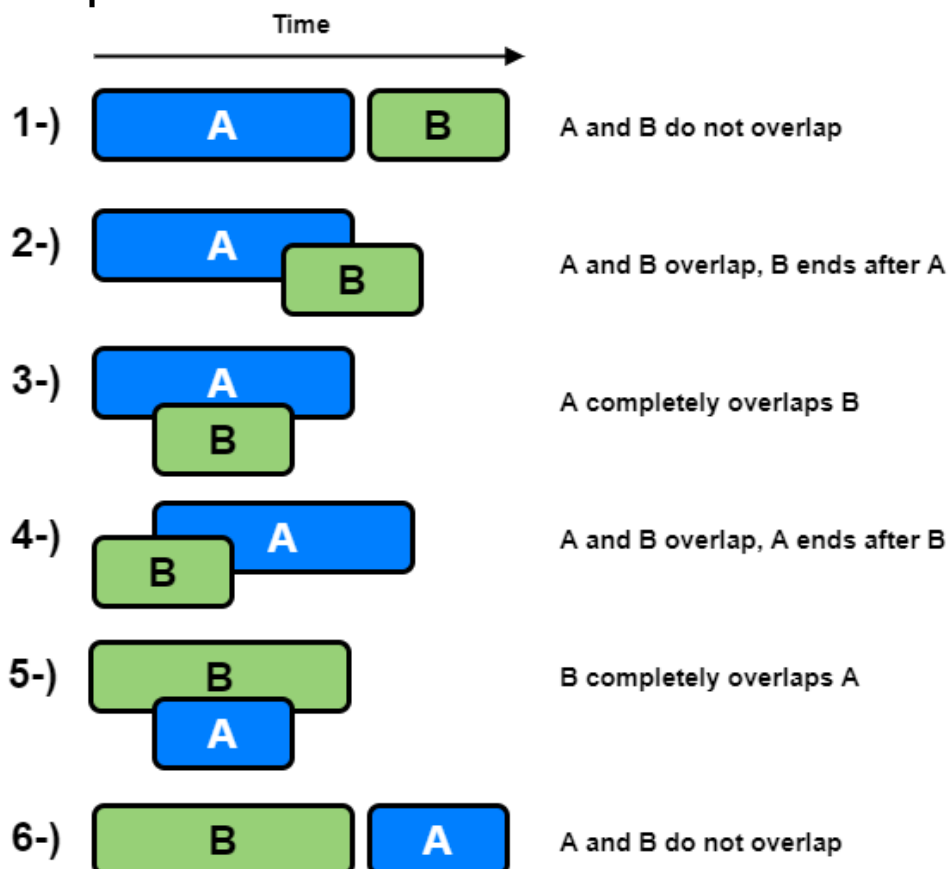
Time

1-) A B A and B do not overlap

2-) A B A and B overlap, B ends after A

3-) A B A completely overlaps B

4-) A B A and B overlap, A ends after B

5-) B A B completely overlaps A

6-) B A A and B do not overlap